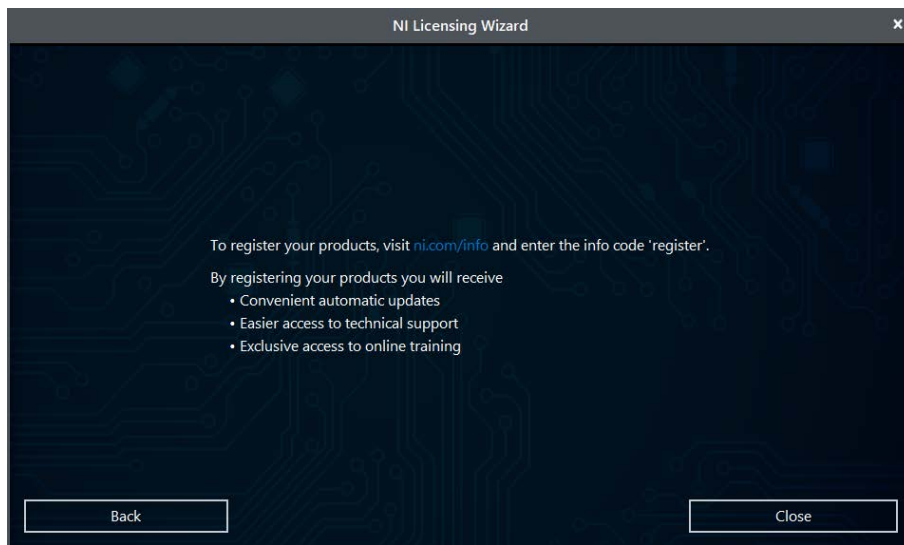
NI Licensing Wizard

×

To register your products, visit ni.com/info and enter the info code 'register'.

By registering your products you will receive
• Convenient automatic updates
• Easier access to technical support
• Exclusive access to online training

Back

Close